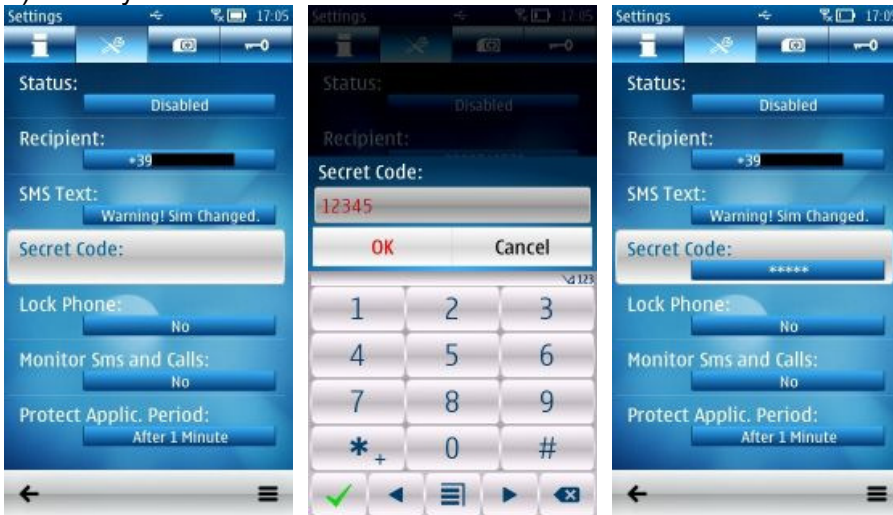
Settings 17:05

Status:
Disabled

Recipient:
+39

SMS Text:
Warning! Sim Changed.

Secret Code:

Lock Phone:
No

Monitor Sms and Calls:
No

Protect Applic. Period:
After 1 Minute

Settings 17:05

Status:
Disabled

Recipient:

Secret Code:
12345

OK Cancel

123

1 2 3
4 5 6
7 8 9
$*_+$ 0 #

Settings 17:05

Status:
Disabled

Recipient:
+39

SMS Text:
Warning! Sim Changed.

Secret Code:
*****

Lock Phone:
No

Monitor Sms and Calls:
No

Protect Applic. Period:
After 1 Minute